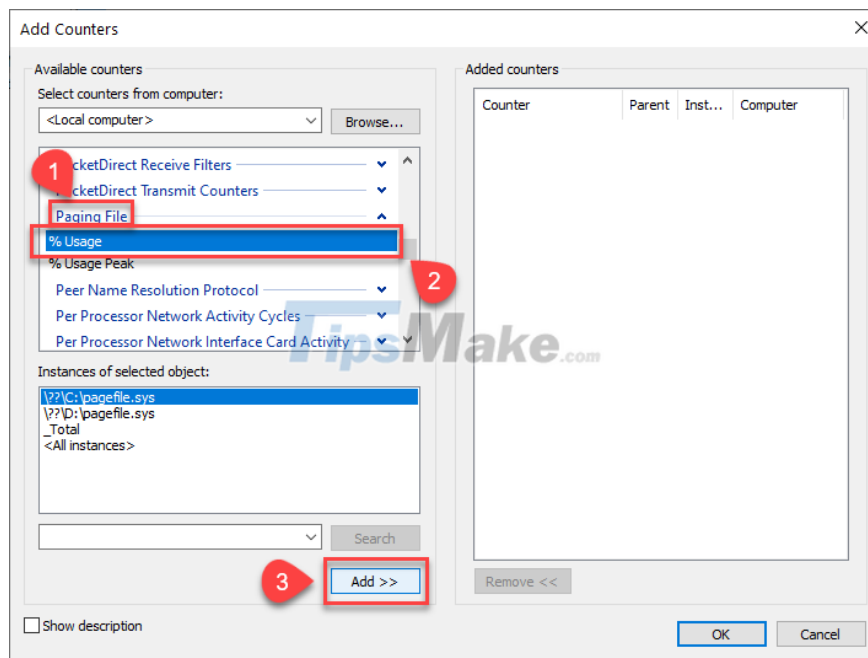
Add Counters

Available counters

Select counters from computer:

<Local computer>

Browse...

1

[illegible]cketDirect Receive Filters

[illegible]cketDirect Transmit Counters

Paging File

% Usage

% Usage Peak

2

Peer Name Resolution Protocol

Per Processor Network Activity Cycles

Per Processor Network Interface Card Activity

TipsMake.com

Instances of selected object:

\??\C:\pagefile.sys
\??\D:\pagefile.sys
_Total
<All instances>

Search

3

Add >>

Added counters

| Counter | Parent | Inst... | Computer |
|---|---|---|---|

Remove <<

Show description

OK

Cancel